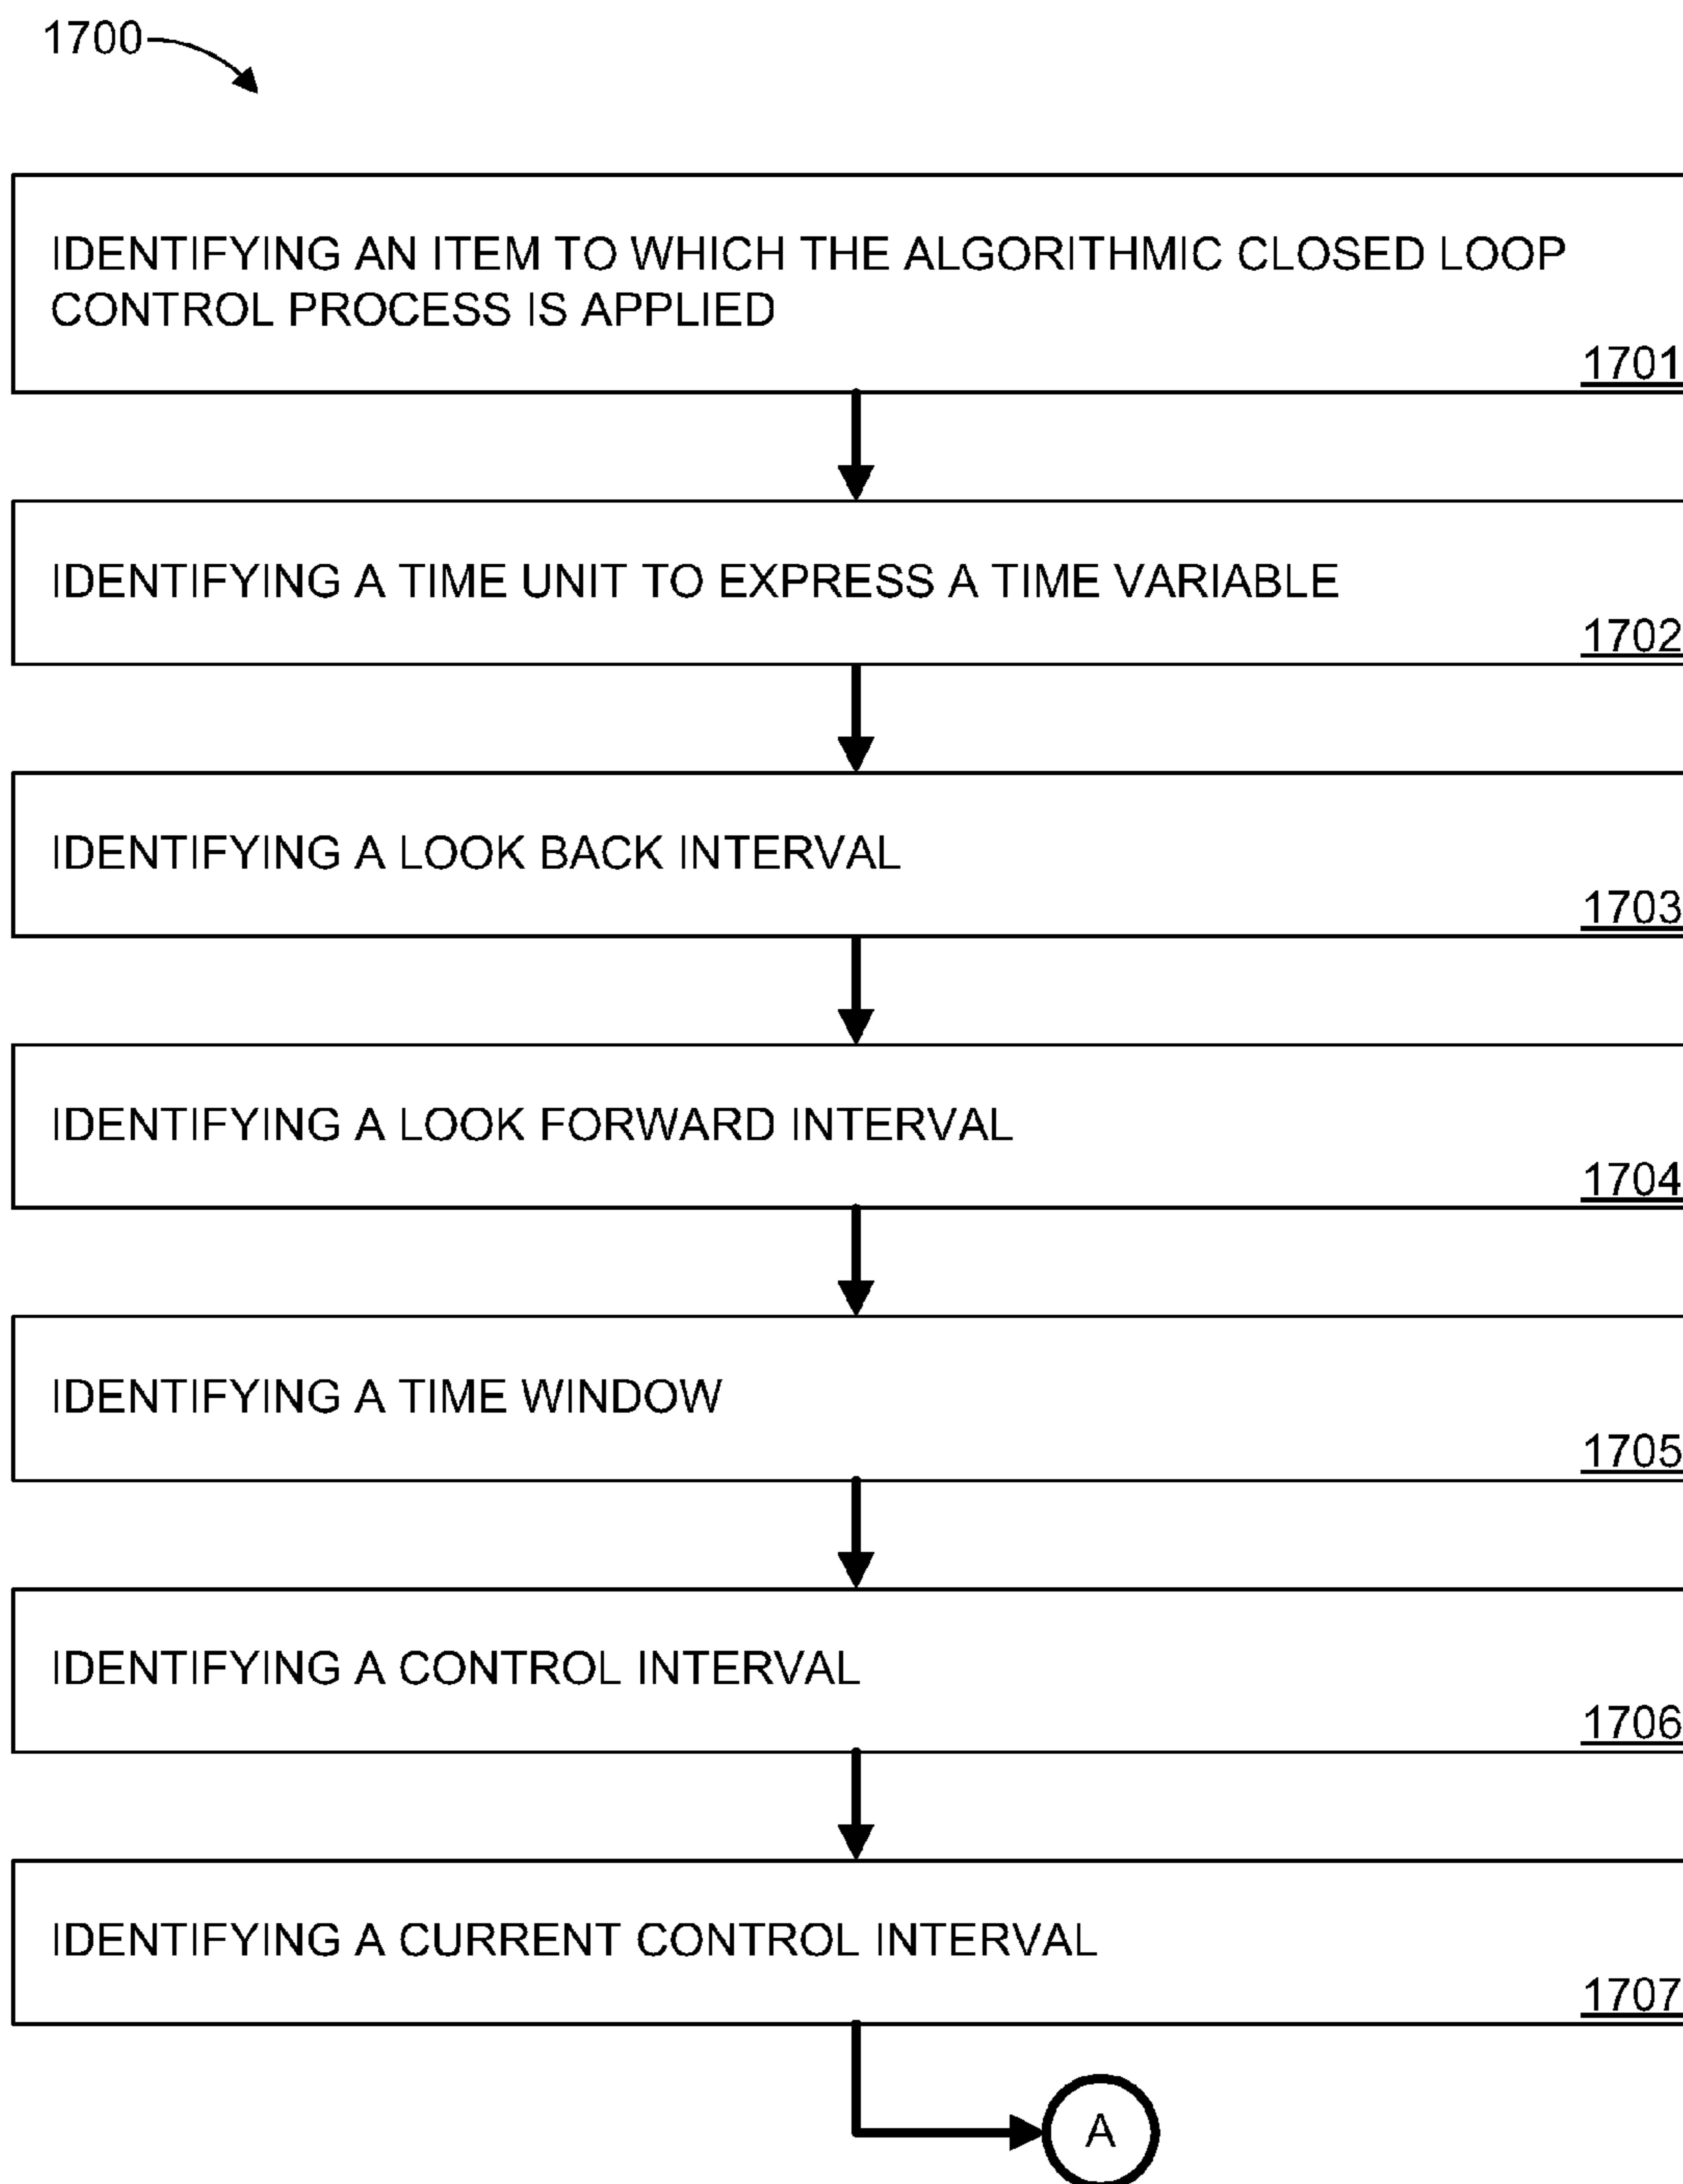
1700

IDENTIFYING AN ITEM TO WHICH THE ALGORITHMIC CLOSED LOOP CONTROL PROCESS IS APPLIED

1701

IDENTIFYING A TIME UNIT TO EXPRESS A TIME VARIABLE

1702

IDENTIFYING A LOOK BACK INTERVAL

1703

IDENTIFYING A LOOK FORWARD INTERVAL

1704

IDENTIFYING A TIME WINDOW

1705

IDENTIFYING A CONTROL INTERVAL

1706

IDENTIFYING A CURRENT CONTROL INTERVAL

1707

A